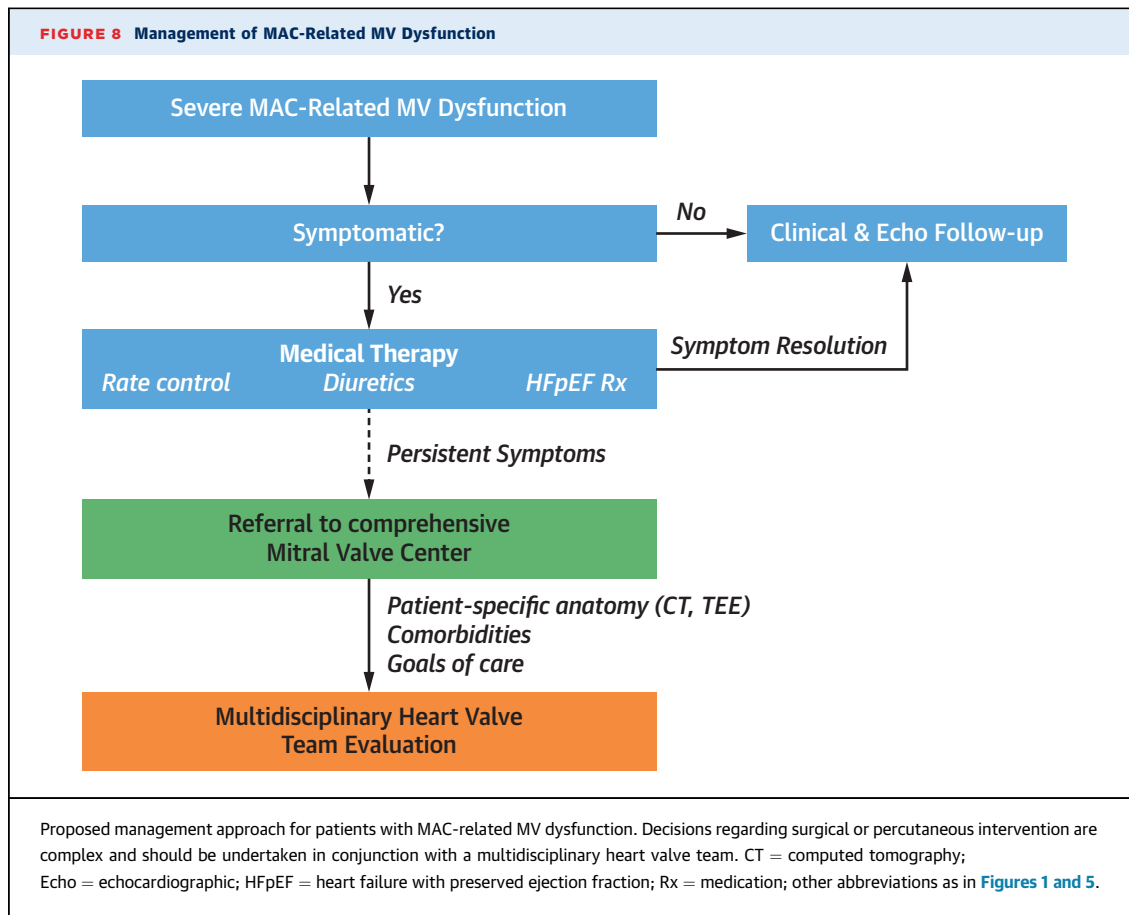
FIGURE 8 Management of MAC-Related MV Dysfunction

Severe MAC-Related MV Dysfunction

Symptomatic?

No

Clinical & Echo Follow-up

Yes

Medical Therapy
Rate control Diuretics HFpEF Rx

Symptom Resolution

Persistent Symptoms

Referral to comprehensive Mitral Valve Center

Patient-specific anatomy (CT, TEE)
Comorbidities
Goals of care

Multidisciplinary Heart Valve Team Evaluation

Proposed management approach for patients with MAC-related MV dysfunction. Decisions regarding surgical or percutaneous intervention are complex and should be undertaken in conjunction with a multidisciplinary heart valve team. CT = computed tomography; Echo = echocardiographic; HFpEF = heart failure with preserved ejection fraction; Rx = medication; other abbreviations as in Figures 1 and 5.